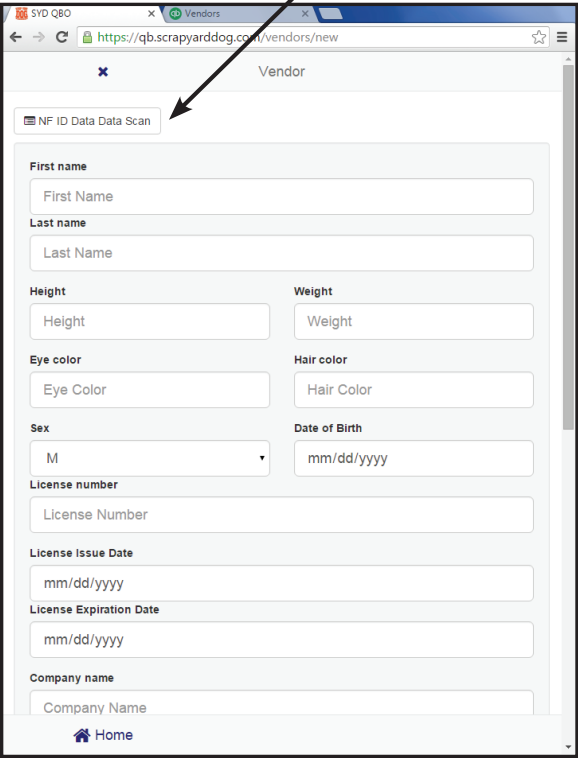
SYD QBO ×
Vendors ×
https://qb.scrapyarddog.com/vendors/new

× Vendor

NF ID Data Data Scan

First name
First Name
Last name
Last Name
Height
Height
Weight
Weight
Eye color
Eye Color
Hair color
Hair Color
Sex
M
Date of Birth
mm/dd/yyyy
License number
License Number
License Issue Date
mm/dd/yyyy
License Expiration Date
mm/dd/yyyy
Company name
Company Name

Home